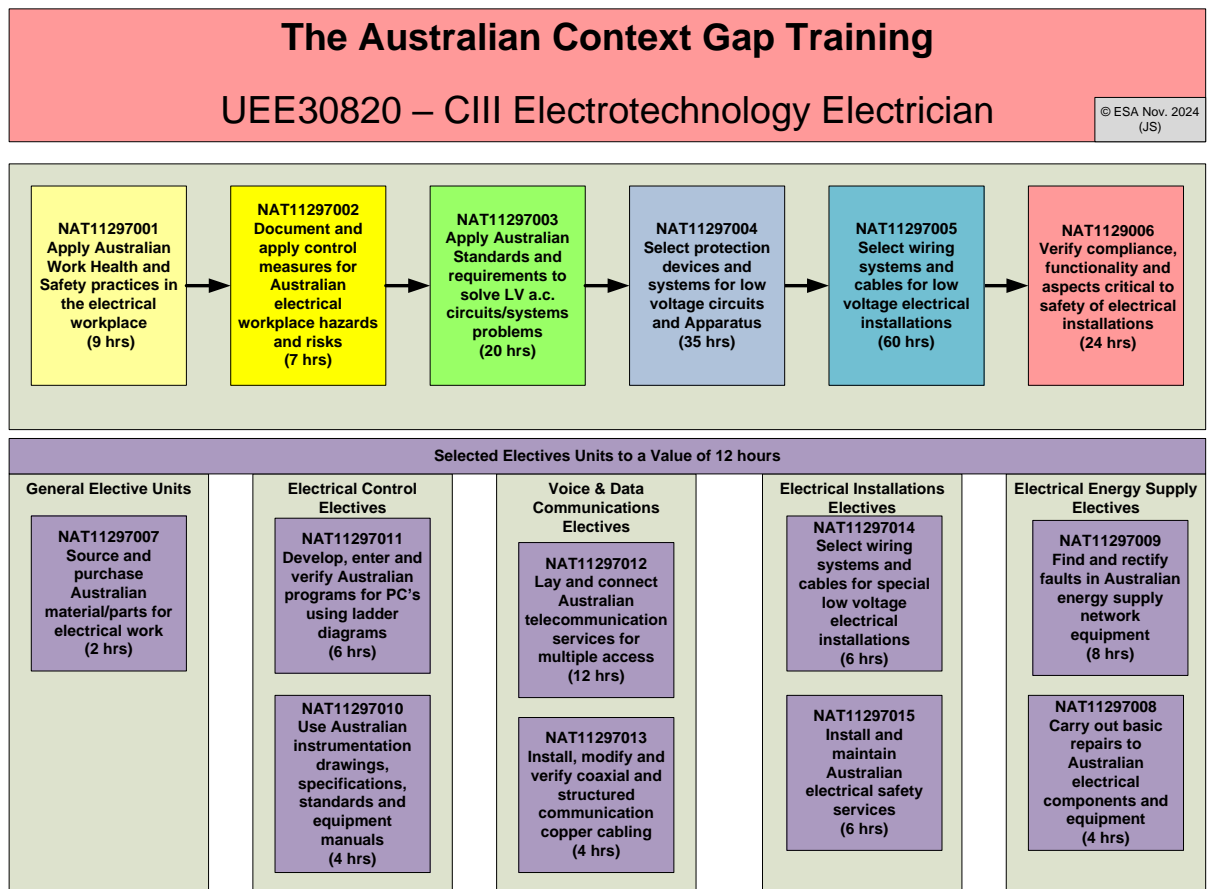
The Australian Context Gap Training

UEE30820 – CIII Electrotechnology Electrician

© ESA Nov. 2024 (JS)

NAT11297001
Apply Australian Work Health and Safety practices in the electrical workplace
(9 hrs)

NAT11297002
Document and apply control measures for Australian electrical workplace hazards and risks
(7 hrs)

NAT11297003
Apply Australian Standards and requirements to solve LV a.c. circuits/systems problems
(20 hrs)

NAT11297004
Select protection devices and systems for low voltage circuits and Apparatus
(35 hrs)

NAT11297005
Select wiring systems and cables for low voltage electrical installations
(60 hrs)

NAT1129006
Verify compliance, functionality and aspects critical to safety of electrical installations
(24 hrs)

Selected Electives Units to a Value of 12 hours

General Elective Units

NAT11297007
Source and purchase Australian material/parts for electrical work
(2 hrs)

Electrical Control Electives

NAT11297011
Develop, enter and verify Australian programs for PC's using ladder diagrams
(6 hrs)

NAT11297010
Use Australian instrumentation drawings, specifications, standards and equipment manuals
(4 hrs)

Voice & Data Communications Electives

NAT11297012
Lay and connect Australian telecommunication services for multiple access
(12 hrs)

NAT11297013
Install, modify and verify coaxial and structured communication copper cabling
(4 hrs)

Electrical Installations Electives

NAT11297014
Select wiring systems and cables for special low voltage electrical installations
(6 hrs)

NAT11297015
Install and maintain Australian electrical safety services
(6 hrs)

Electrical Energy Supply Electives

NAT11297009
Find and rectify faults in Australian energy supply network equipment
(8 hrs)

NAT11297008
Carry out basic repairs to Australian electrical components and equipment
(4 hrs)